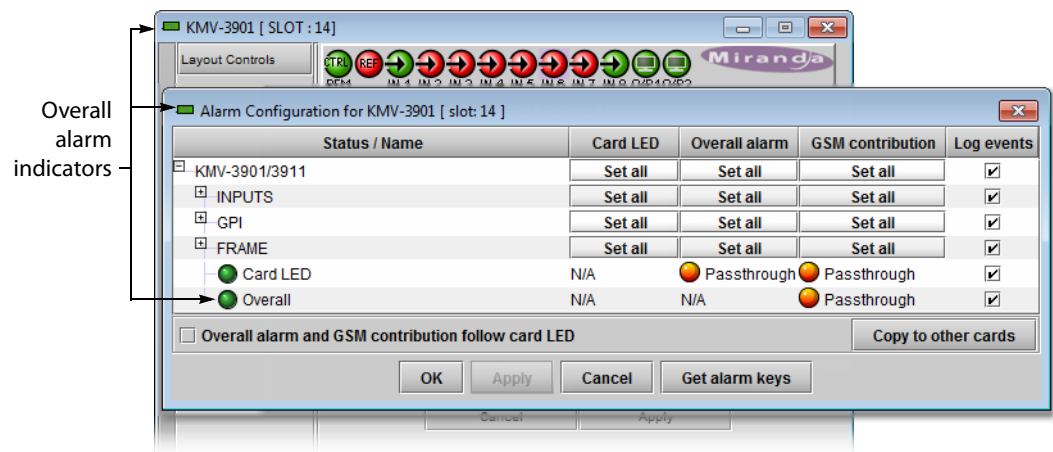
Overall alarm indicators

KMV-3901 [ SLOT : 14]

Layout Controls

CTRL REF

REM IN 1 IN 2 IN 3 IN 4 IN 5 IN 6 IN 7 IN 8 O/P1 O/P2

Miranda

Alarm Configuration for KMV-3901 [ slot: 14 ]

| Status / Name | Card LED | Overall alarm | GSM contribution | Log events |
|---|---|---|---|---|
| KMV-3901/3911 | Set all | Set all | Set all | ✔ |
| INPUTS | Set all | Set all | Set all | ✔ |
| GPI | Set all | Set all | Set all | ✔ |
| FRAME | Set all | Set all | Set all | ✔ |
| Card LED | N/A | Passthrough | Passthrough | ✔ |
| Overall | N/A | N/A | Passthrough | ✔ |

Overall alarm and GSM contribution follow card LED

Copy to other cards

OK Apply Cancel Get alarm keys

Cancel Apply